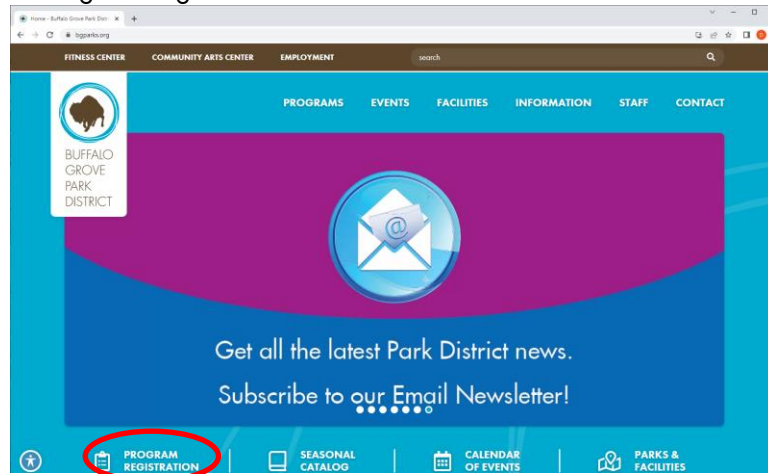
Home - Buffalo Grove Park Distr ×
+
bgparks.org

FITNESS CENTER
COMMUNITY ARTS CENTER
EMPLOYMENT
search

PROGRAMS
EVENTS
FACILITIES
INFORMATION
STAFF
CONTACT

BUFFALO GROVE PARK DISTRICT

@

Get all the latest Park District news.

Subscribe to our Email Newsletter!

PROGRAM REGISTRATION
SEASONAL CATALOG
CALENDAR OF EVENTS
PARKS & FACILITIES